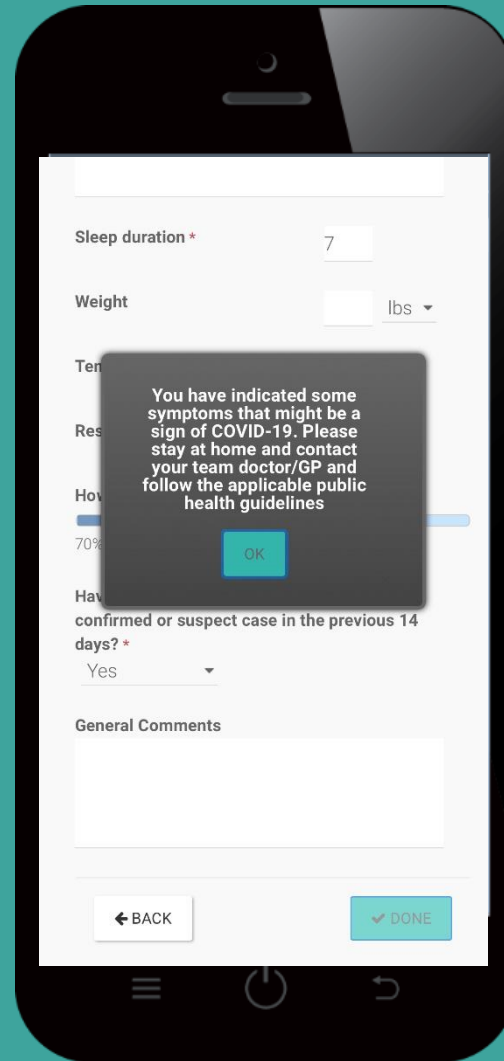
Sleep duration *
7

Weight
lbs

Ten

Res

How

70%

Hav
confirmed or suspect case in the previous 14 days? *
Yes

You have indicated some symptoms that might be a sign of COVID-19. Please stay at home and contact your team doctor/GP and follow the applicable public health guidelines

OK

General Comments

BACK

DONE